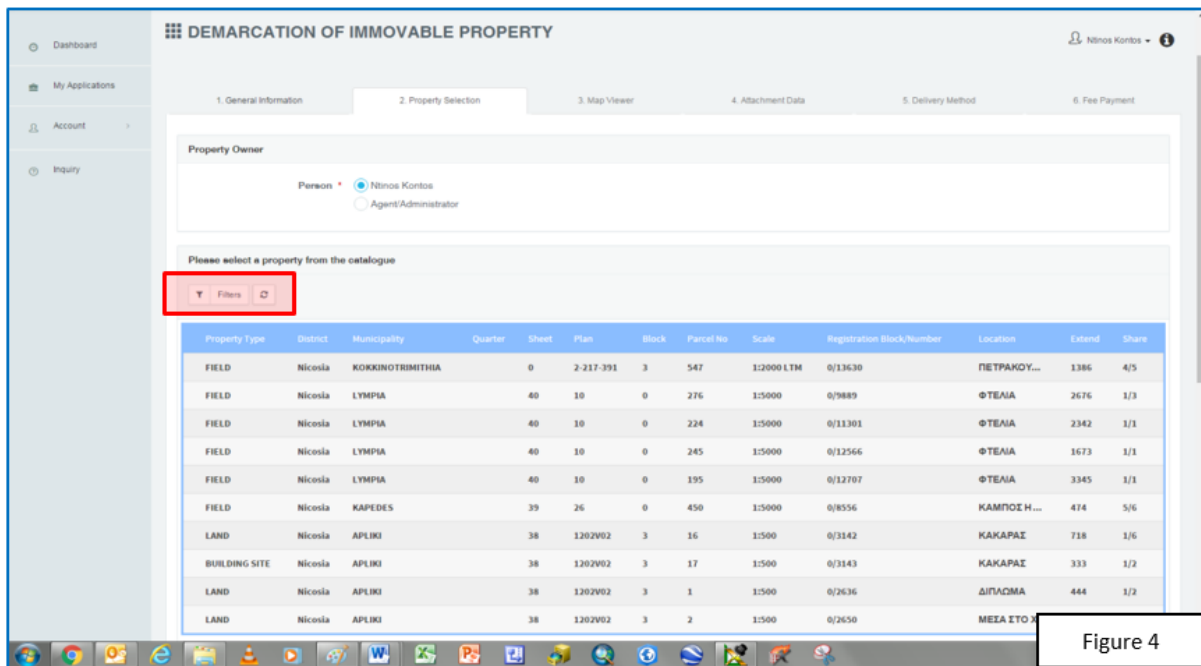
Dashboard
My Applications
Account
Inquiry

DEMARCATION OF IMMOVABLE PROPERTY

Ntinos Kontos

1. General Information
2. Property Selection
3. Map Viewer
4. Attachment Data
5. Delivery Method
6. Fee Payment

Property Owner

Person * Ntinos Kontos
Agent/Administrator

Please select a property from the catalogue

Filters

| Property Type | District | Municipality | Quarter | Sheet | Plan | Block | Parcel No | Scale | Registration Block/Number | Location | Extend | Share |
|---|---|---|---|---|---|---|---|---|---|---|---|---|
| FIELD | Nicosia | KOKKINOTRIMITHIA | | 0 | 2-217-391 | 3 | 547 | 1:2000 LTM | 0/13630 | ΠΕΤΡΑΚΟΥ... | 1386 | 4/5 |
| FIELD | Nicosia | LYMPIA | | 40 | 10 | 0 | 276 | 1:5000 | 0/9889 | ΦΤΕΛΙΑ | 2676 | 1/3 |
| FIELD | Nicosia | LYMPIA | | 40 | 10 | 0 | 224 | 1:5000 | 0/11301 | ΦΤΕΛΙΑ | 2342 | 1/1 |
| FIELD | Nicosia | LYMPIA | | 40 | 10 | 0 | 245 | 1:5000 | 0/12566 | ΦΤΕΛΙΑ | 1673 | 1/1 |
| FIELD | Nicosia | LYMPIA | | 40 | 10 | 0 | 195 | 1:5000 | 0/12707 | ΦΤΕΛΙΑ | 3345 | 1/1 |
| FIELD | Nicosia | KAPEDES | | 39 | 26 | 0 | 450 | 1:5000 | 0/8556 | ΚΑΜΠΟΣ Η... | 474 | 5/6 |
| LAND | Nicosia | APLIKI | | 38 | 1202V02 | 3 | 16 | 1:500 | 0/3142 | ΚΑΚΑΡΑΣ | 718 | 1/6 |
| BUILDING SITE | Nicosia | APLIKI | | 38 | 1202V02 | 3 | 17 | 1:500 | 0/3143 | ΚΑΚΑΡΑΣ | 333 | 1/2 |
| LAND | Nicosia | APLIKI | | 38 | 1202V02 | 3 | 1 | 1:500 | 0/2636 | ΔΙΠΛΩΜΑ | 444 | 1/2 |
| LAND | Nicosia | APLIKI | | 38 | 1202V02 | 3 | 2 | 1:500 | 0/2650 | ΜΕΣΑ ΣΤΟ Χ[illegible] | | |

Figure 4